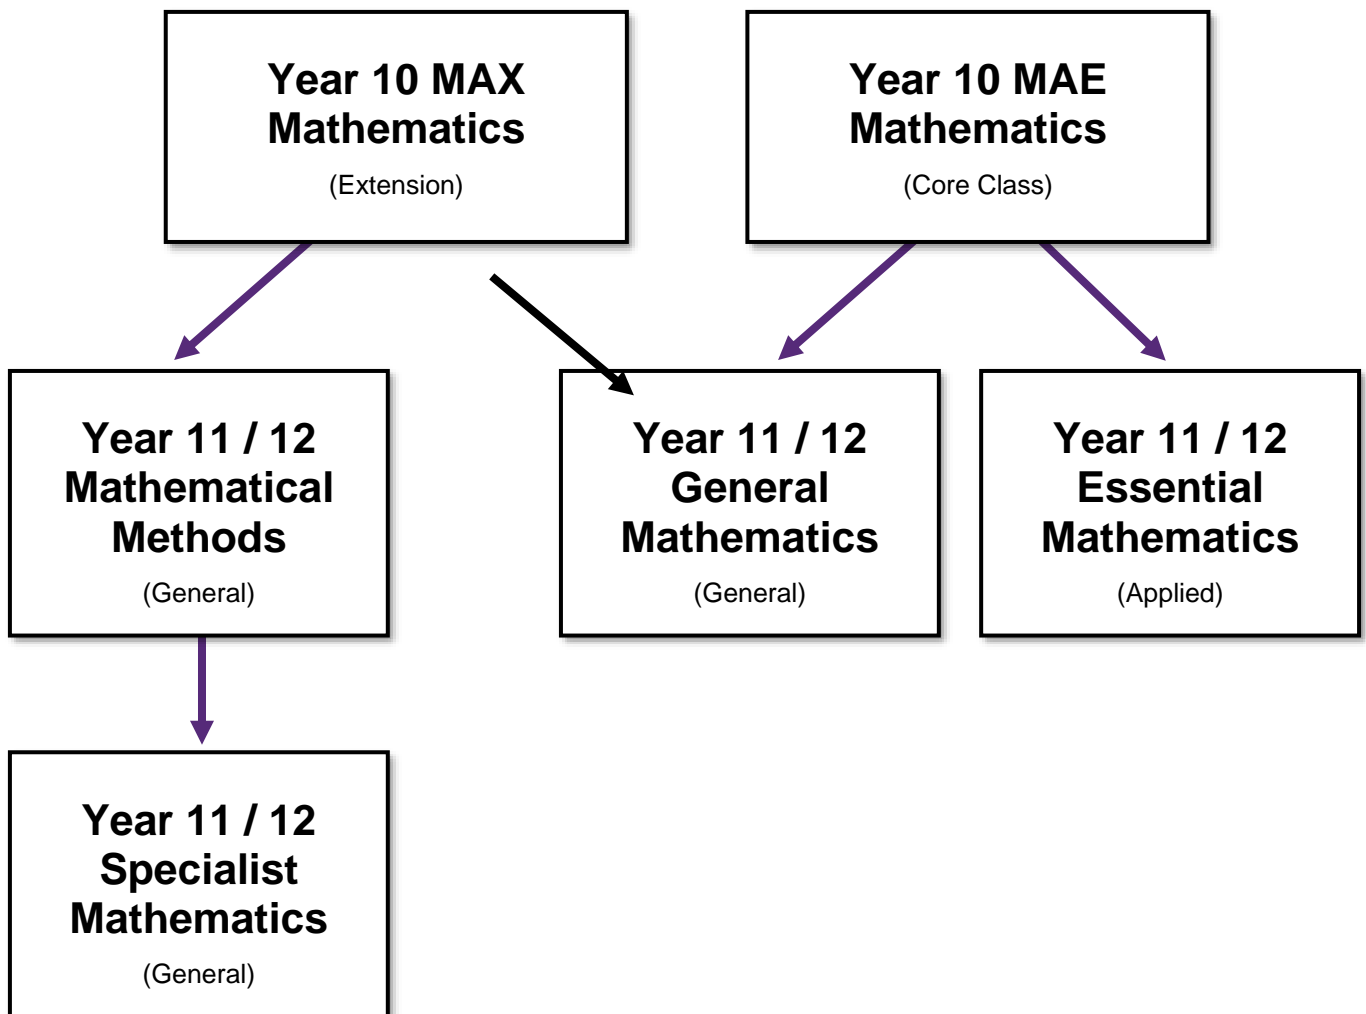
Year 10 MAX Mathematics
(Extension)

Year 10 MAE Mathematics
(Core Class)

Year 11 / 12 Mathematical Methods
(General)

Year 11 / 12 General Mathematics
(General)

Year 11 / 12 Essential Mathematics
(Applied)

Year 11 / 12 Specialist Mathematics
(General)